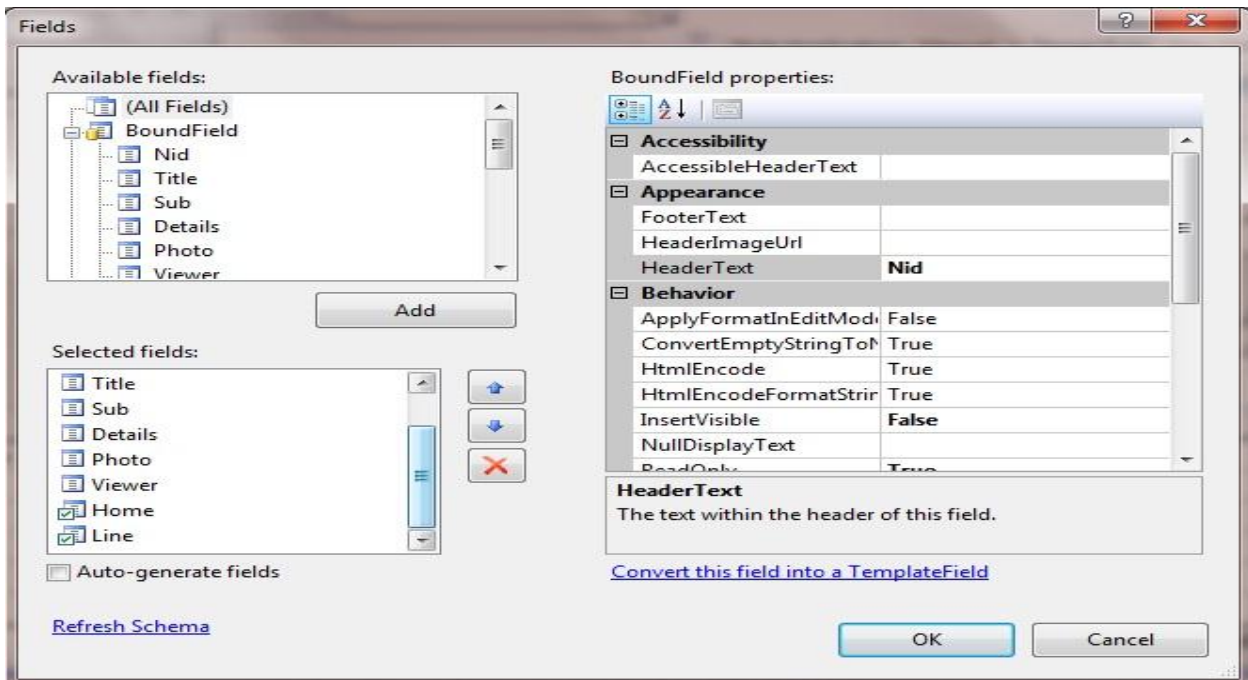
Fields

Available fields:
(All Fields)
BoundField
Nid
Title
Sub
Details
Photo
Viewer

Add

Selected fields:
Title
Sub
Details
Photo
Viewer
Home
Line

Auto-generate fields

Refresh Schema

BoundField properties:

| | |
|---|---|
| Accessibility | |
| AccessibleHeaderText | |
| Appearance | |
| FooterText | |
| HeaderImageUrl | |
| HeaderText | Nid |
| Behavior | |
| ApplyFormatInEditMod | False |
| ConvertEmptyStringToN | True |
| HtmlEncode | True |
| HtmlEncodeFormatStrir | True |
| InsertVisible | False |
| NullDisplayText | |
| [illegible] | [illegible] |

HeaderText
The text within the header of this field.

Convert this field into a TemplateField

OK

Cancel